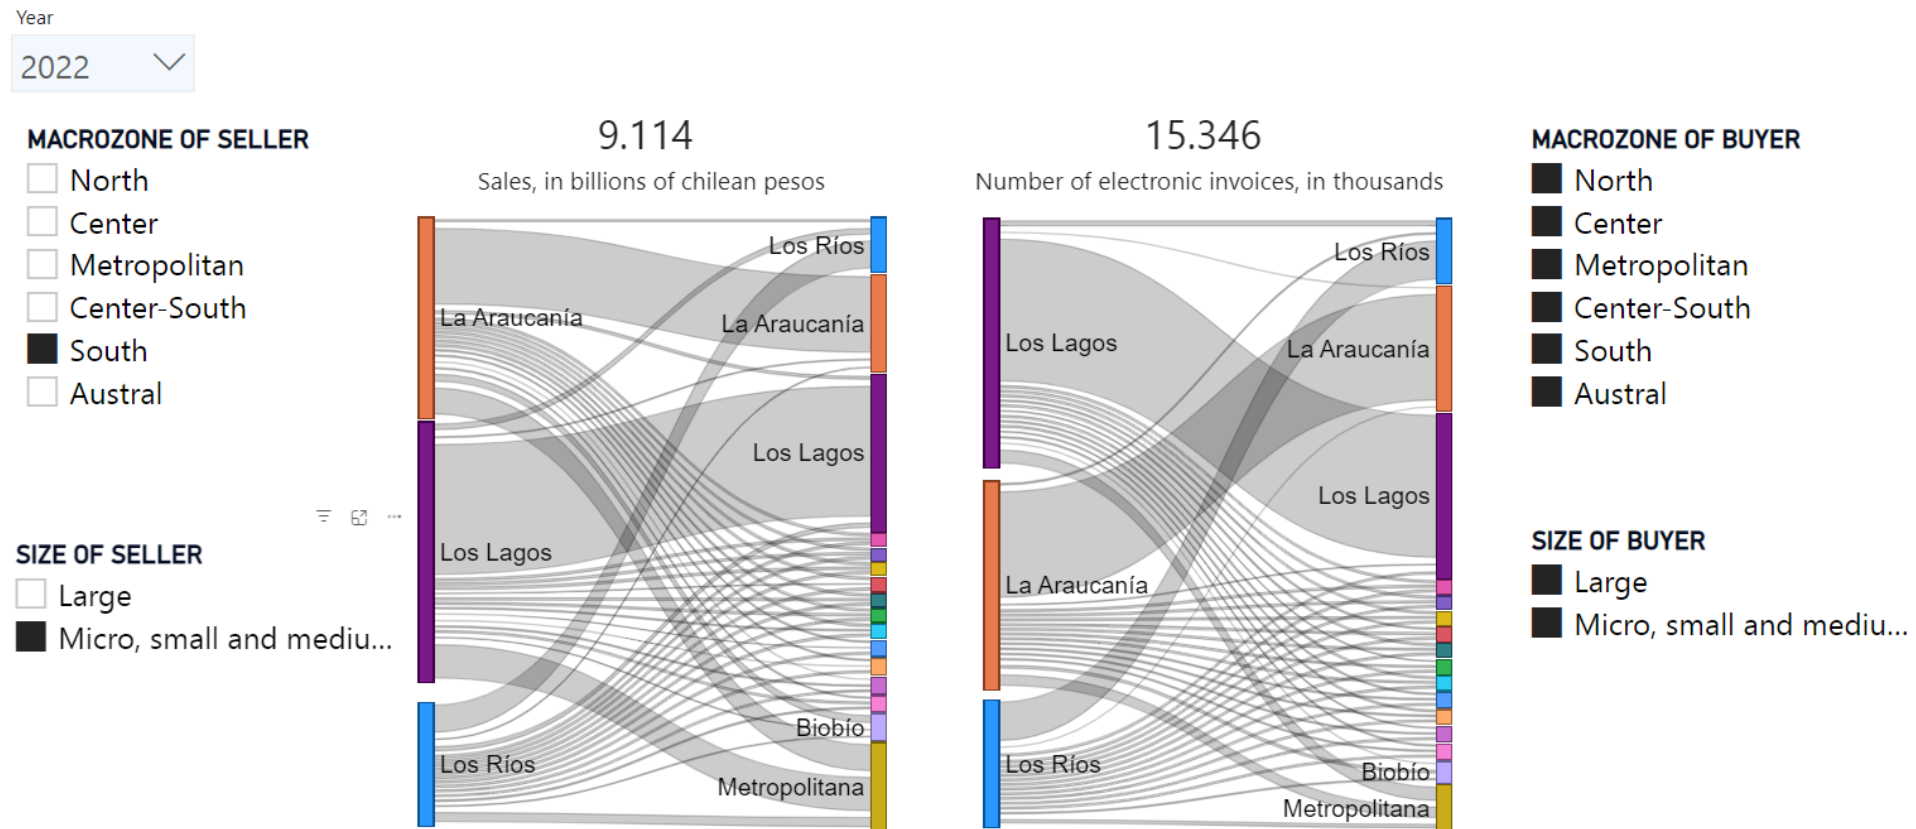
Year

2022

MACROZONE OF SELLER
North
Center
Metropolitan
Center-South
South
Austral

SIZE OF SELLER
Large
Micro, small and mediu...

9.114
Sales, in billions of chilean pesos

La Araucanía
Los Lagos
Los Ríos

Los Ríos
La Araucanía
Los Lagos
Biobío
Metropolitana

15.346
Number of electronic invoices, in thousands

Los Lagos
La Araucanía
Los Ríos

Los Ríos
La Araucanía
Los Lagos
Biobío
Metropolitana

MACROZONE OF BUYER
North
Center
Metropolitan
Center-South
South
Austral

SIZE OF BUYER
Large
Micro, small and mediu...